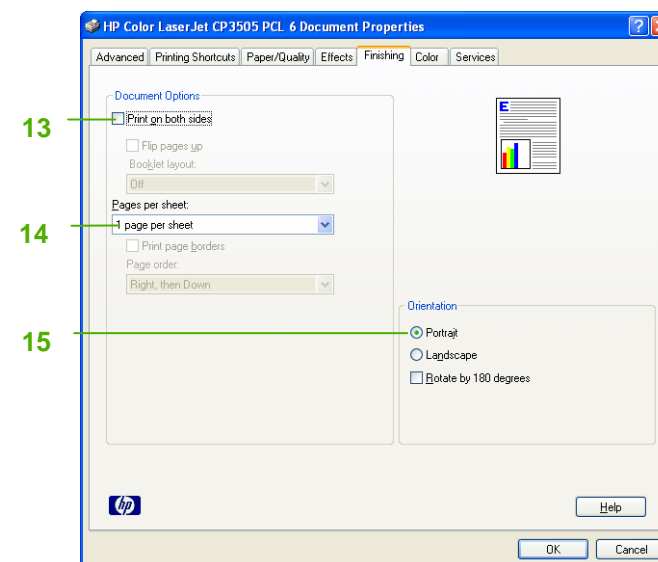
HP Color LaserJet CP3505 PCL 6 Document Properties

Advanced | Printing Shortcuts | Paper/Quality | Effects | Finishing | Color | Services

Document Options

13

Print on both sides

Flip pages up

Booklet layout:

Off

Pages per sheet:

14

1 page per sheet

Print page borders

Page order:

Right, then Down

Orientation

15

Portrait

Landscape

Rotate by 180 degrees

hp

Help

OK

Cancel